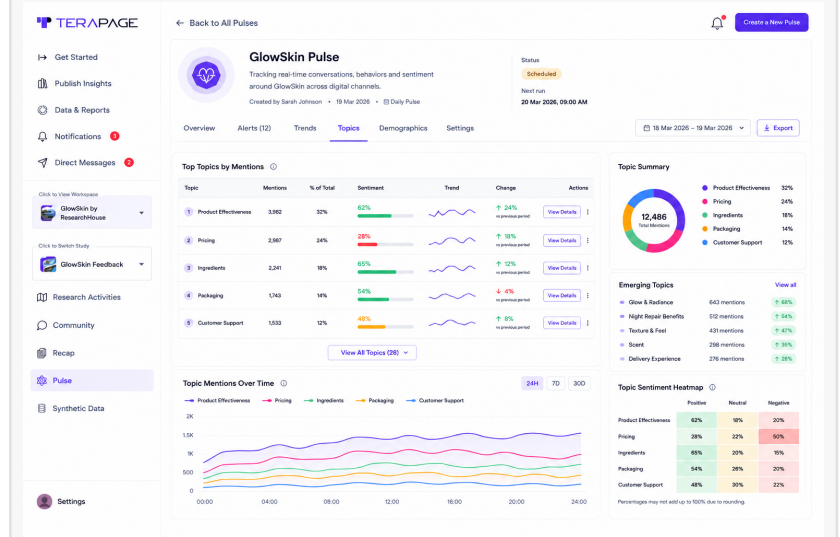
TERAPAGE

Get Started
Publish Insights
Data & Reports
Notifications 3
Direct Messages 2

Click to View Workspace
GlowSkin by ResearchHouse

Click to Switch Study
GlowSkin Feedback

Research Activities
Community
Recap
Pulse
Synthetic Data

Settings

← Back to All Pulses

Create a New Pulse

GlowSkin Pulse
Tracking real-time conversations, behaviors and sentiment around GlowSkin across digital channels.
Created by Sarah Johnson • 19 Mar 2026 • Daily Pulse

Status
Scheduled
Next run
20 Mar 2026, 09:00 AM

Overview Alerts (12) Trends Topics Demographics Settings

18 Mar 2026 – 19 Mar 2026
Export

Top Topics by Mentions

| Topic | Mentions | % of Total | Sentiment | Trend | Change | Actions |
|---|---|---|---|---|---|---|
| 1 Product Effectiveness | 3,982 | 32% | 62% | | ↑ 24% vs previous period | View Details |
| 2 Pricing | 2,987 | 24% | 28% | | ↑ 18% vs previous period | View Details |
| 3 Ingredients | 2,241 | 18% | 65% | | ↑ 12% vs previous period | View Details |
| 4 Packaging | 1,743 | 14% | 54% | | ↓ 4% vs previous period | View Details |
| 5 Customer Support | 1,533 | 12% | 48% | | ↑ 8% vs previous period | View Details |

View All Topics (28)

Topic Summary
12,486
Total Mentions
Product Effectiveness 32%
Pricing 24%
Ingredients 18%
Packaging 14%
Customer Support 12%

Emerging Topics
View all
Glow & Radiance 643 mentions ↑ 68%
Night Repair Benefits 512 mentions ↑ 54%
Texture & Feel 431 mentions ↑ 47%
Scent 318 mentions ↑ 35%
Delivery Experience 276 mentions ↑ 28%

Topic Mentions Over Time
24H 7D 30D
Product Effectiveness Pricing Ingredients Packaging Customer Support
2K
1.5K
1K
500
0
00:00 04:00 08:00 12:00 16:00 20:00 24:00

Topic Sentiment Heatmap

| | Positive | Neutral | Negative |
|---|---|---|---|
| Product Effectiveness | 62% | 18% | 20% |
| Pricing | 28% | 22% | 50% |
| Ingredients | 65% | 20% | 15% |
| Packaging | 54% | 26% | 20% |
| Customer Support | 48% | 30% | 22% |

Percentages may not add up to 100% due to rounding.